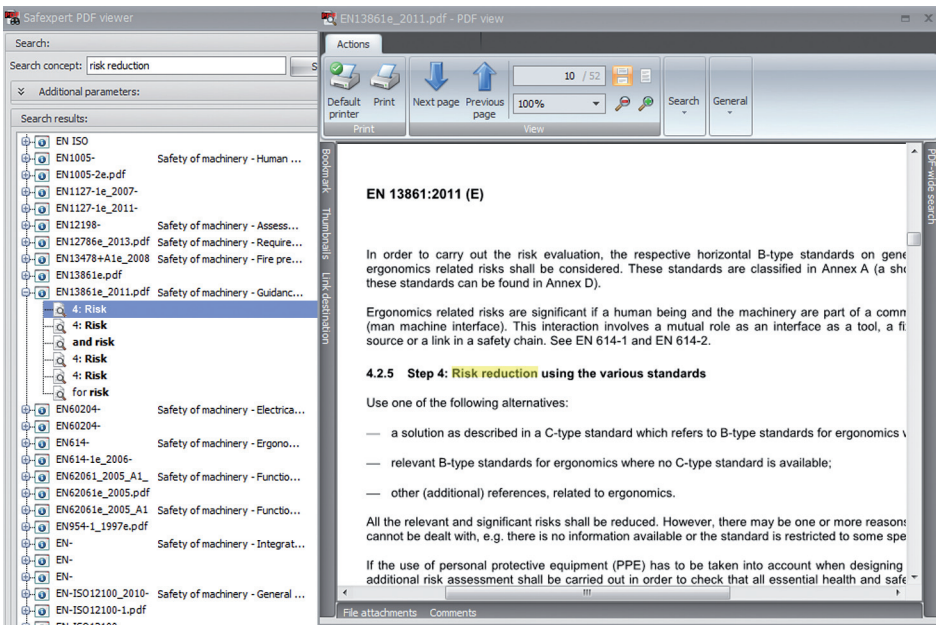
Safexpert PDF viewer

Search:

Search concept: risk reduction

Additional parameters:

Search results:

EN ISO
EN1005- Safety of machinery - Human ...
EN1005-2e.pdf
EN1127-1e_2007-
EN1127-1e_2011-
EN12198- Safety of machinery - Assess...
EN12786e_2013.pdf Safety of machinery - Require...
EN13478+A1e_2008 Safety of machinery - Fire pre...
EN13861e.pdf
EN13861e_2011.pdf Safety of machinery - Guidanc...
4: Risk
4: Risk
and risk
4: Risk
4: Risk
for risk
EN60204- Safety of machinery - Electrica...
EN60204-
EN614- Safety of machinery - Ergono...
EN614-1e_2006-
EN62061_2005_A1_ Safety of machinery - Functio...
EN62061e_2005.pdf
EN62061e_2005_A1 Safety of machinery - Functio...
EN954-1_1997e.pdf
EN- Safety of machinery - Integrat...
EN-
EN-
EN-ISO12100_2010- Safety of machinery - General ...
EN-ISO12100-1.pdf

EN13861e_2011.pdf - PDF view

Actions

Default printer Print Next page Previous page 10 / 52 100% Search General

Print View

Bookmark Thumbnails Link destination PDF-wide search

EN 13861:2011 (E)

In order to carry out the risk evaluation, the respective horizontal B-type standards on gene ergonomics related risks shall be considered. These standards are classified in Annex A (a sho these standards can be found in Annex D).

Ergonomics related risks are significant if a human being and the machinery are part of a comm (man machine interface). This interaction involves a mutual role as an interface as a tool, a fi source or a link in a safety chain. See EN 614-1 and EN 614-2.

4.2.5 Step 4: Risk reduction using the various standards

Use one of the following alternatives:

— a solution as described in a C-type standard which refers to B-type standards for ergonomics v

— relevant B-type standards for ergonomics where no C-type standard is available;

— other (additional) references, related to ergonomics.

All the relevant and significant risks shall be reduced. However, there may be one or more reasons cannot be dealt with, e.g. there is no information available or the standard is restricted to some spe

If the use of personal protective equipment (PPE) has to be taken into account when designing additional risk assessment shall be carried out in order to check that all essential health and safe

File attachments Comments